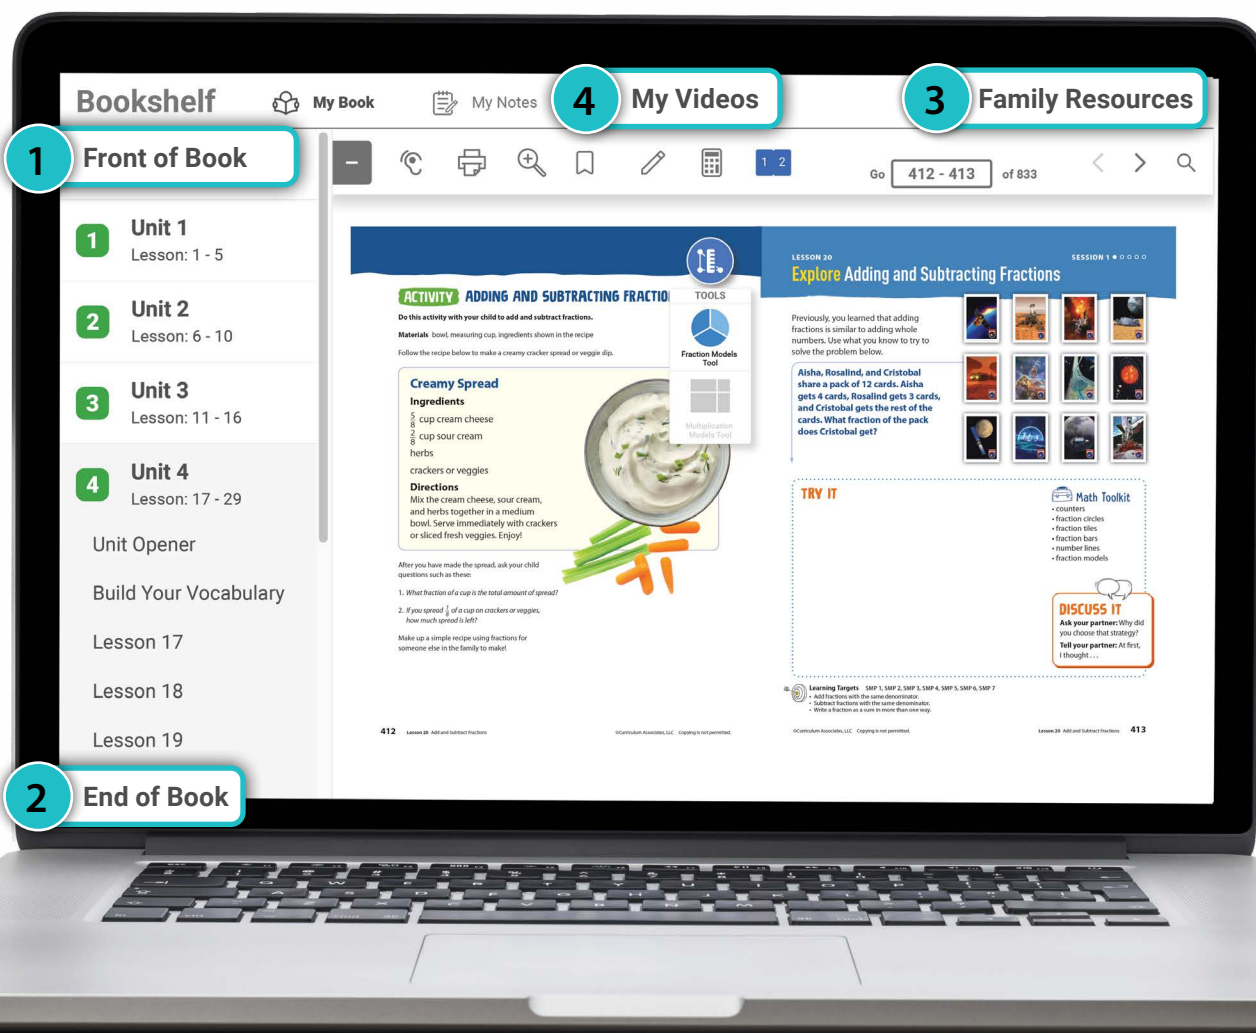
Bookshelf My Book My Notes 4 My Videos 3 Family Resources

1 Front of Book

Go 412 - 413 of 833

1 Unit 1
Lesson: 1 - 5

2 Unit 2
Lesson: 6 - 10

3 Unit 3
Lesson: 11 - 16

4 Unit 4
Lesson: 17 - 29

Unit Opener

Build Your Vocabulary

Lesson 17

Lesson 18

Lesson 19

2 End of Book

ACTIVITY ADDING AND SUBTRACTING FRACTIO

Do this activity with your child to add and subtract fractions.

Materials bowl, measuring cup, ingredients shown in the recipe

Follow the recipe below to make a creamy cracker spread or veggie dip.

Creamy Spread
Ingredients
$\frac{5}{8}$ cup cream cheese
$\frac{2}{8}$ cup sour cream
herbs
crackers or veggies
Directions
Mix the cream cheese, sour cream, and herbs together in a medium bowl. Serve immediately with crackers or sliced fresh veggies. Enjoy!

After you have made the spread, ask your child questions such as these:

1. What fraction of a cup is the total amount of spread?

2. If you spread $\frac{1}{8}$ of a cup on crackers or veggies, how much spread is left?

Make up a simple recipe using fractions for someone else in the family to make!

TOOLS
Fraction Models Tool
Multiplication Models Tool

412 Lesson 20 Add and Subtract Fractions ©Curriculum Associates, LLC Copying is not permitted.

LESSON 20 SESSION 1
Explore Adding and Subtracting Fractions

Previously, you learned that adding fractions is similar to adding whole numbers. Use what you know to try to solve the problem below.

Aisha, Rosalind, and Cristobal share a pack of 12 cards. Aisha gets 4 cards, Rosalind gets 3 cards, and Cristobal gets the rest of the cards. What fraction of the pack does Cristobal get?

TRY IT

Math Toolkit
• counters
• fraction circles
• fraction tiles
• fraction bars
• number lines
• fraction models

DISCUSS IT
Ask your partner: Why did you choose that strategy?
Tell your partner: At first, I thought . . .

Learning Targets SMP 1, SMP 2, SMP 3, SMP 4, SMP 5, SMP 6, SMP 7
• Add fractions with the same denominator.
• Subtract fractions with the same denominator.
• Write a fraction as a sum in more than one way.

©Curriculum Associates, LLC Copying is not permitted. Lesson 20 Add and Subtract Fractions 413